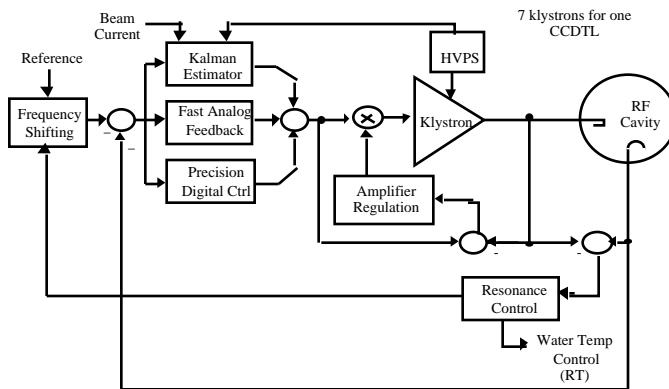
Beam Current

7 klystrons for one CCDTL

Reference

Kalman Estimator

HVPS

Frequency Shifting

Fast Analog Feedback

Klystron

RF Cavity

Precision Digital Ctrl

Amplifier Regulation

Resonance Control

Water Temp Control (RT)